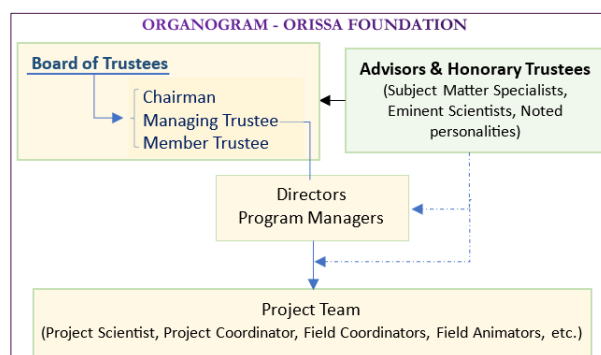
ORGANOGRAM - ORISSA FOUNDATION

Board of Trustees

Chairman
Managing Trustee
Member Trustee

Advisors & Honorary Trustees
(Subject Matter Specialists, Eminent Scientists, Noted personalities)

Directors
Program Managers

Project Team
(Project Scientist, Project Coordinator, Field Coordinators, Field Animators, etc.)